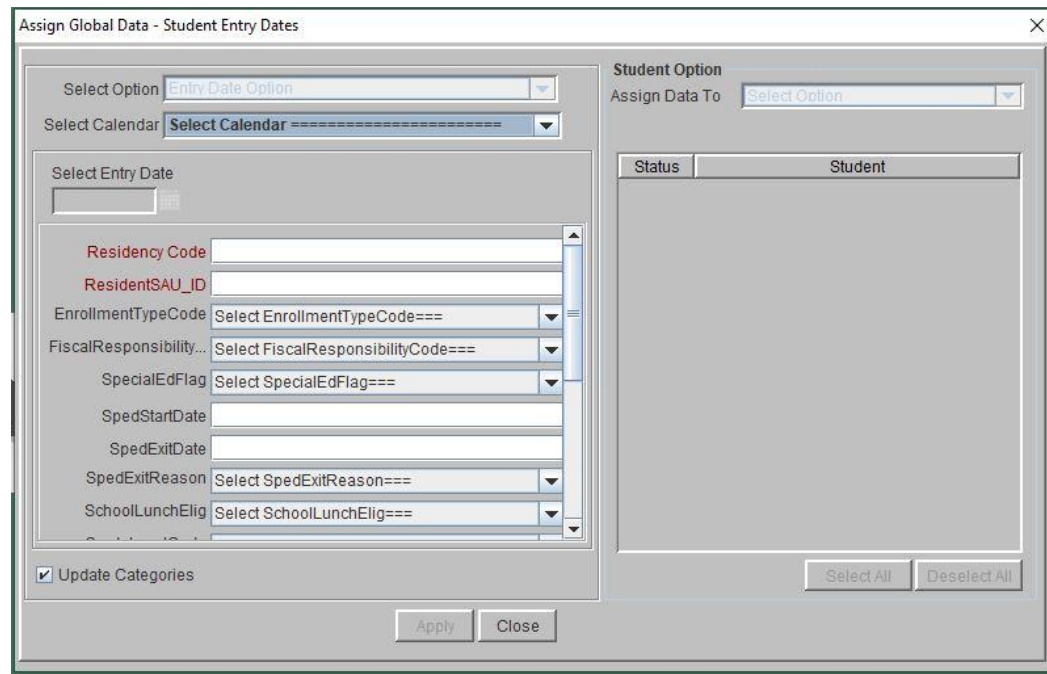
Assign Global Data - Student Entry Dates

Select Option Entry Date Option
Select Calendar Select Calendar ======================

Select Entry Date

Residency Code
ResidentSAU_ID
EnrollmentTypeCode Select EnrollmentTypeCode===
FiscalResponsibility... Select FiscalResponsibilityCode===
SpecialEdFlag Select SpecialEdFlag===
SpedStartDate
SpedExitDate
SpedExitReason Select SpedExitReason===
SchoolLunchElig Select SchoolLunchElig===

Update Categories

Student Option
Assign Data To Select Option

| Status | Student |
|---|---|

Select All Deselect All

Apply Close